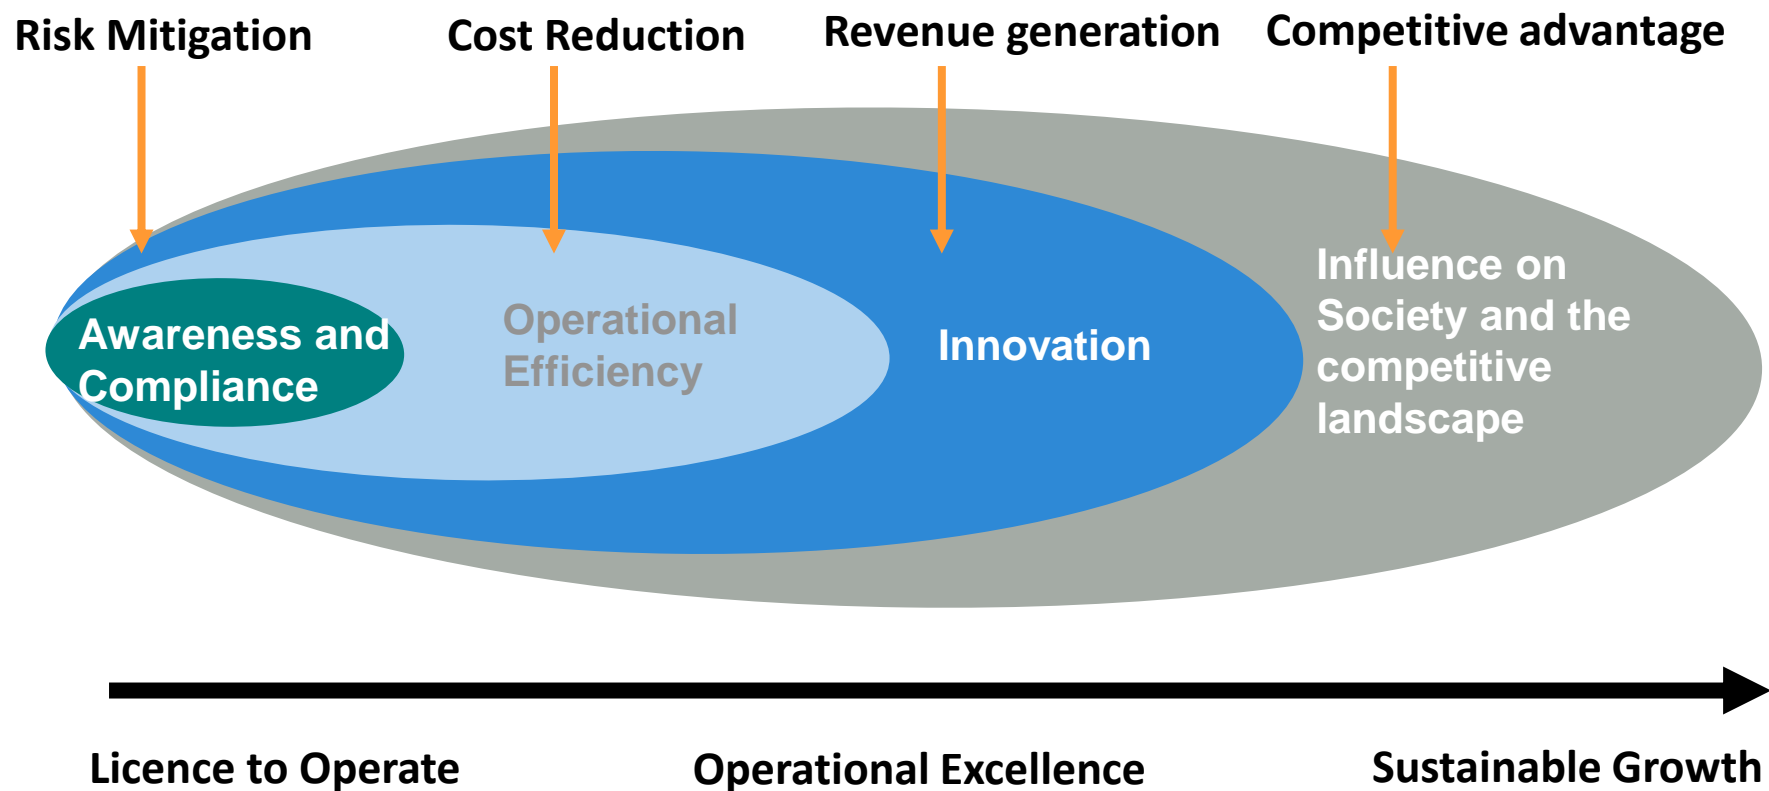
Risk Mitigation

Cost Reduction

Revenue generation

Competitive advantage

Awareness and Compliance

Operational Efficiency

Innovation

Influence on Society and the competitive landscape

Licence to Operate

Operational Excellence

Sustainable Growth